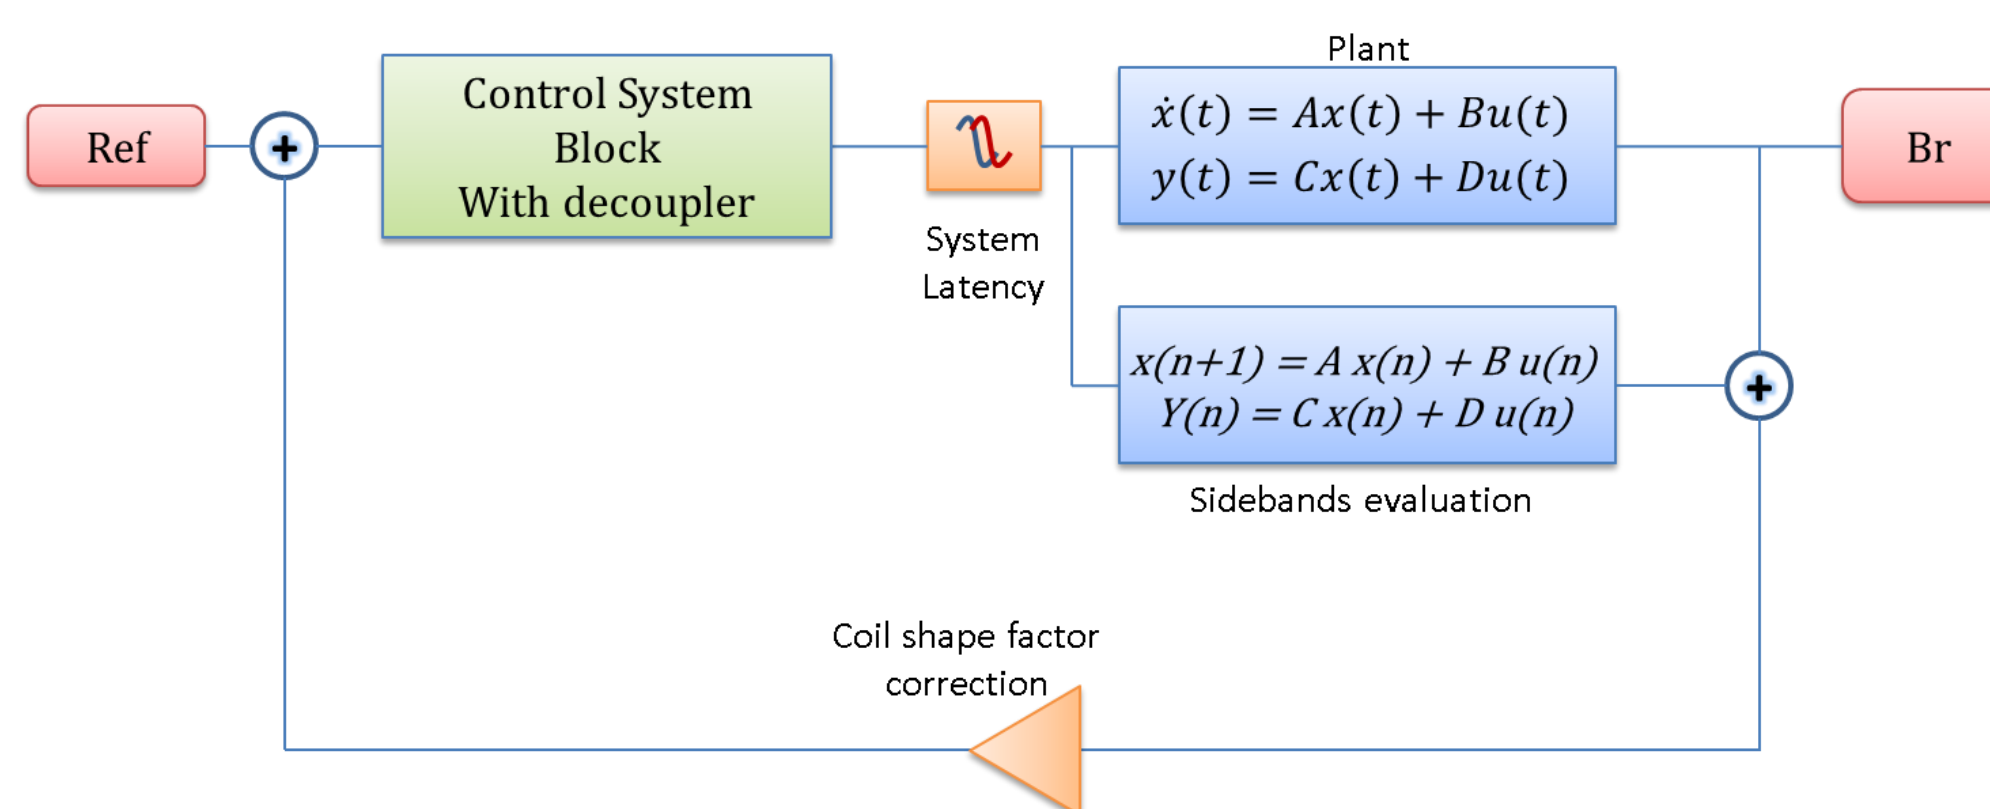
Ref

+

Control System
Block
With decoupler

System
Latency

Plant

$\dot{x}(t) = Ax(t) + Bu(t)$
$y(t) = Cx(t) + Du(t)$

Br

$x(n+1) = A\,x(n) + B\,u(n)$
$Y(n) = C\,x(n) + D\,u(n)$

+

Sidebands evaluation

Coil shape factor
correction